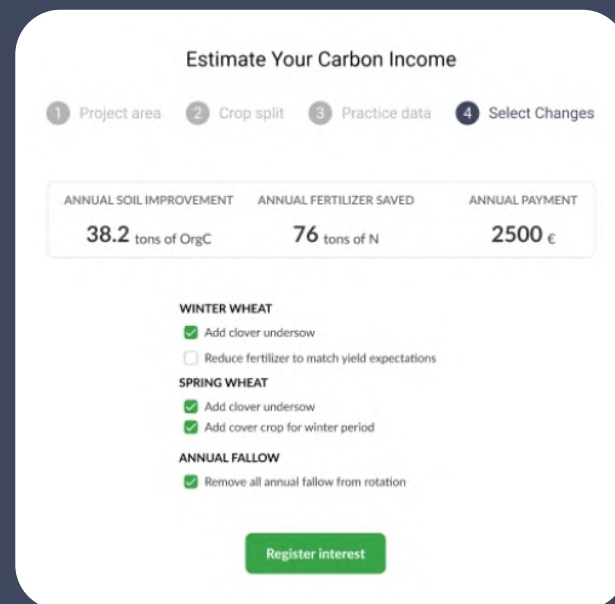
Estimate Your Carbon Income

1 Project area 2 Crop split 3 Practice data 4 Select Changes

| ANNUAL SOIL IMPROVEMENT | ANNUAL FERTILIZER SAVED | ANNUAL PAYMENT |
|---|---|---|
| 38.2 tons of OrgC | 76 tons of N | 2500 € |

WINTER WHEAT
Add clover undersow
Reduce fertilizer to match yield expectations

SPRING WHEAT
Add clover undersow
Add cover crop for winter period

ANNUAL FALLOW
Remove all annual fallow from rotation

Register interest